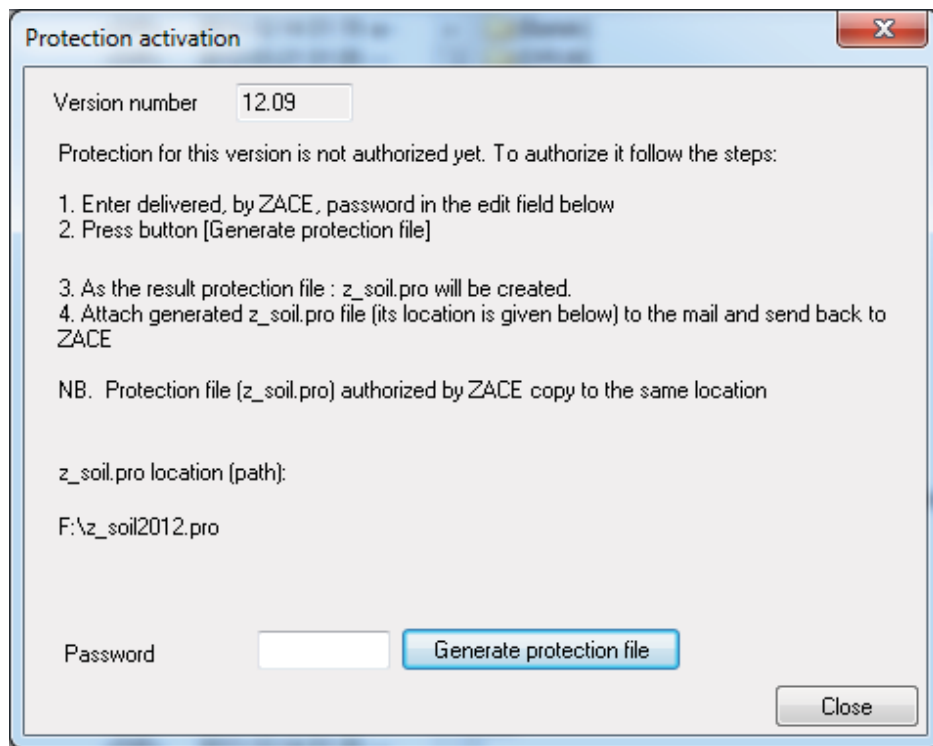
Protection activation

Version number 12.09

Protection for this version is not authorized yet. To authorize it follow the steps:

1. Enter delivered, by ZACE, password in the edit field below
2. Press button [Generate protection file]

3. As the result protection file : z_soil.pro will be created.
4. Attach generated z_soil.pro file (its location is given below) to the mail and send back to ZACE

NB. Protection file (z_soil.pro) authorized by ZACE copy to the same location

z_soil.pro location (path):

F:\z_soil2012.pro

Password

Generate protection file

Close